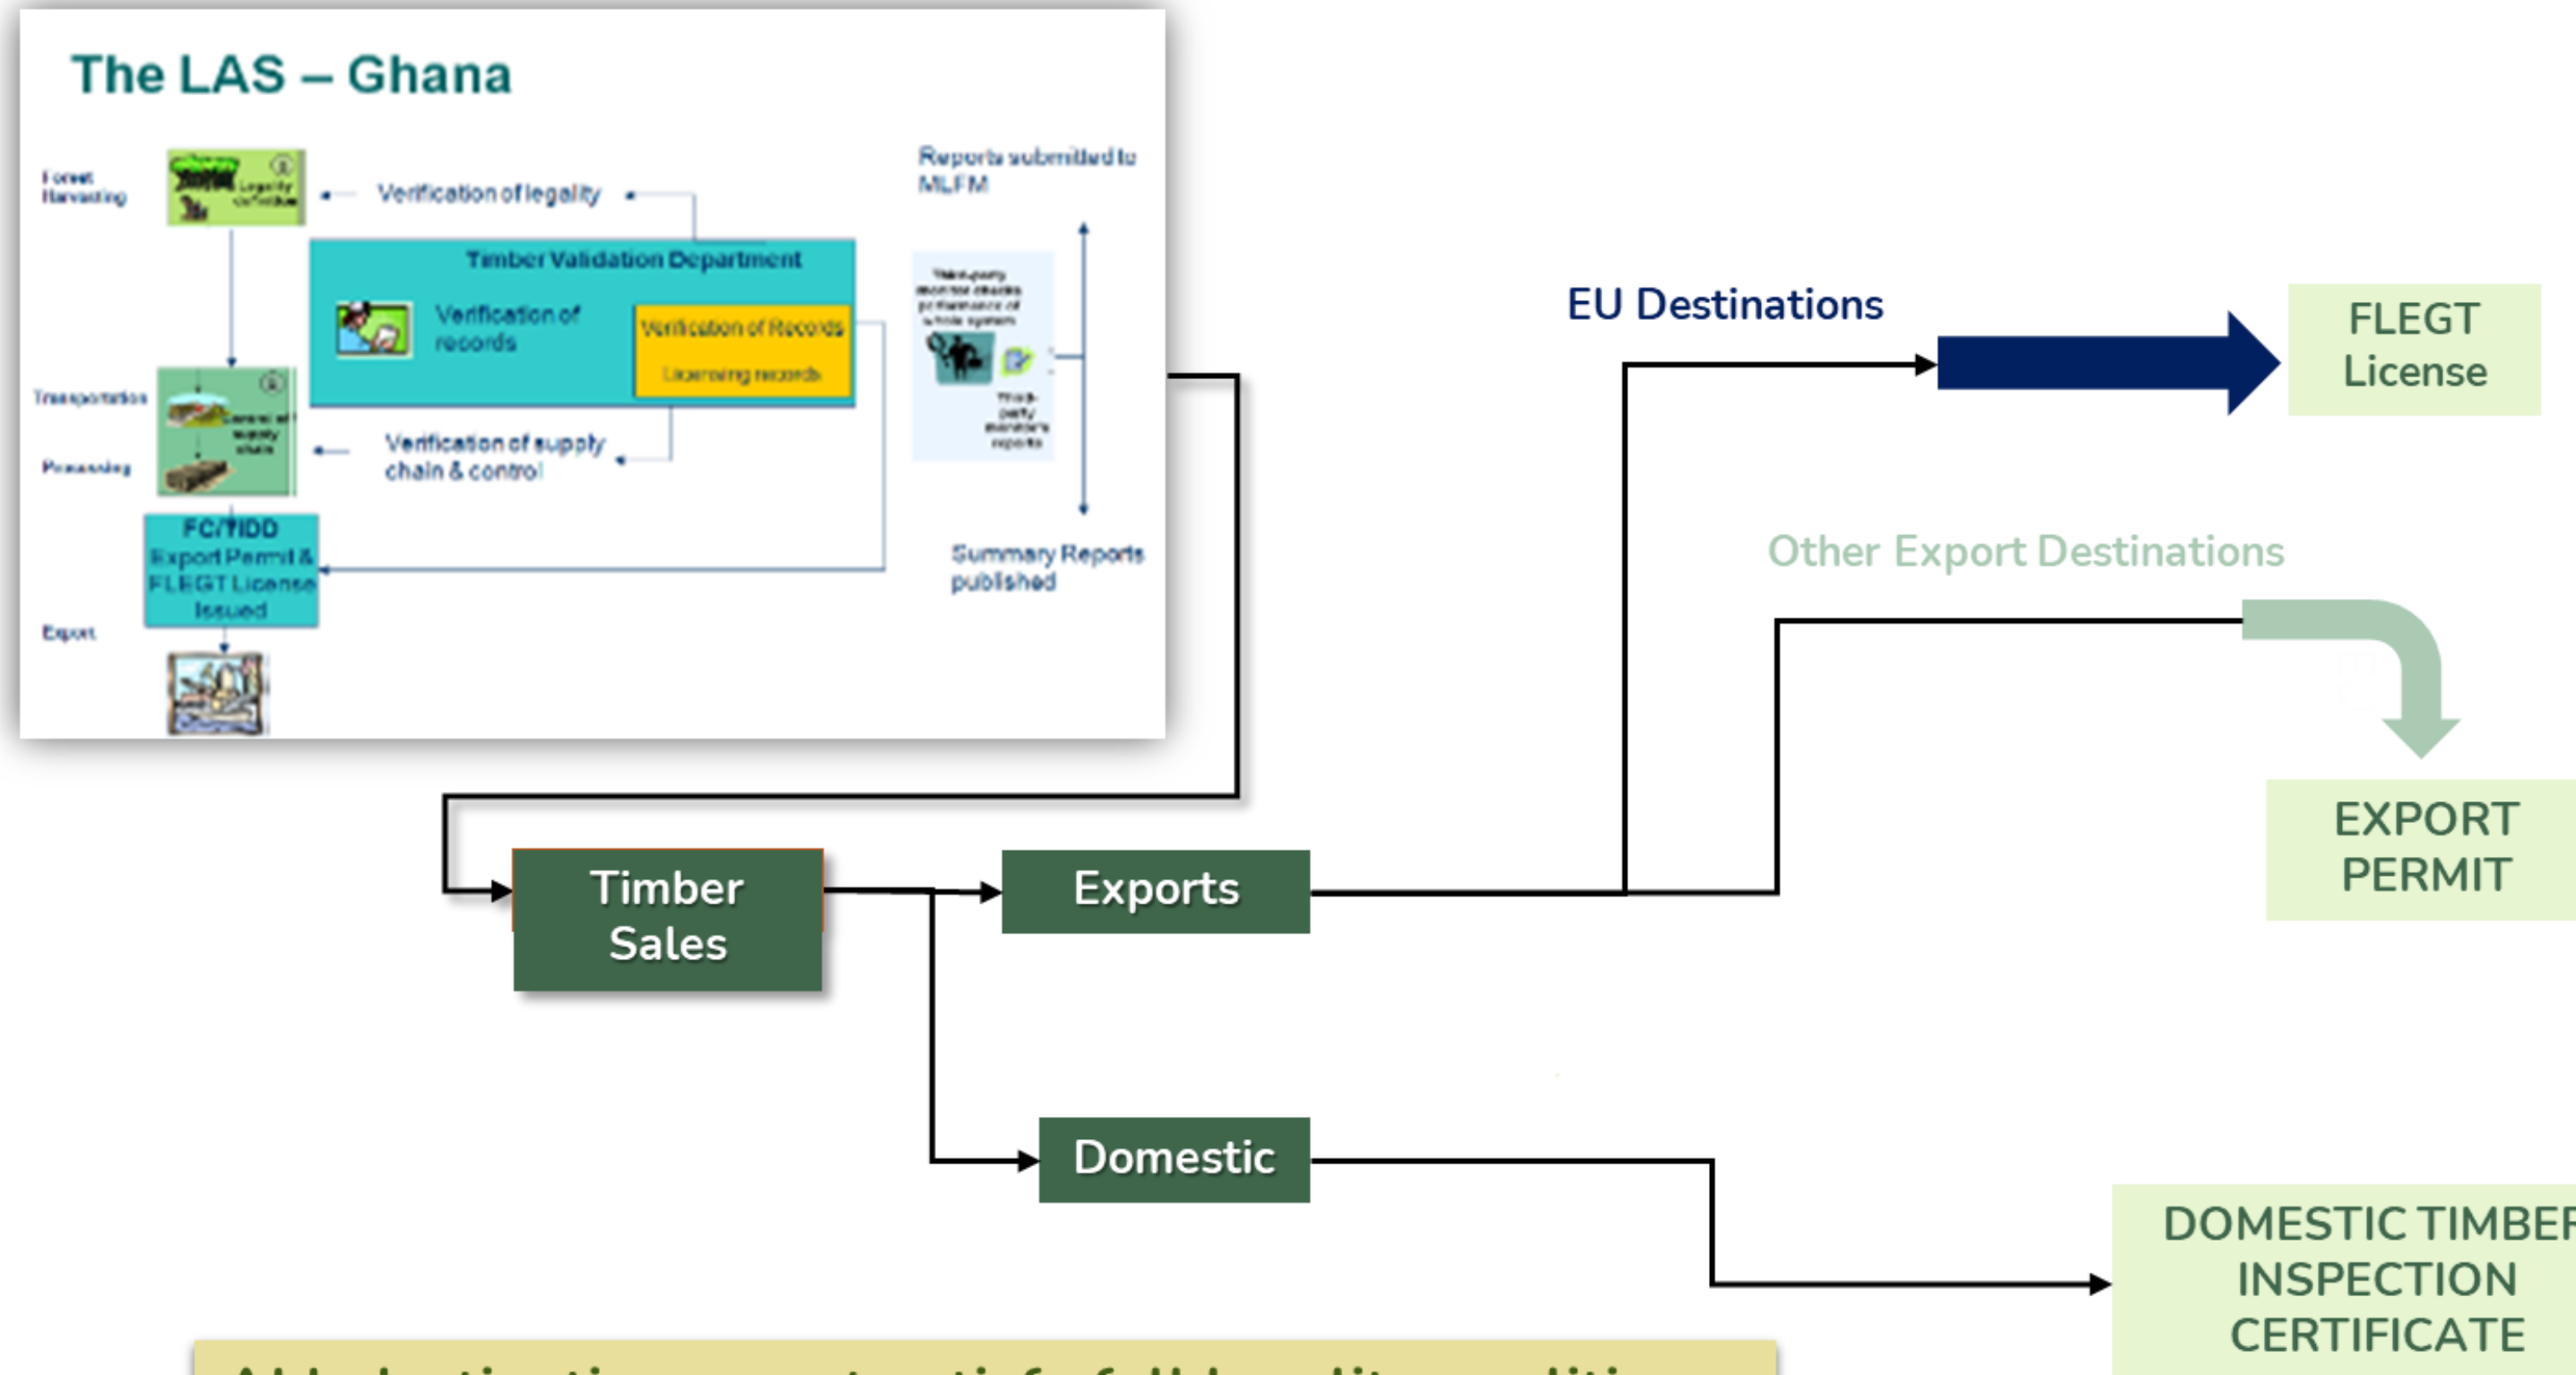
The LAS – Ghana

Forest Harvesting

Legality verification

Verification of legality

Reports submitted to MLFM

Timber Validation Department

Verification of records

Verification of Records

Licensing records

Third-party monitor checks performance of whole system

Third-party monitor's reports

Transportation

Control of supply chain

Processing

Verification of supply chain & control

FC/TIDD Export Permit & FLEGT License issued

Export

Summary Reports published

EU Destinations

FLEGT License

Other Export Destinations

EXPORT PERMIT

Timber Sales

Exports

Domestic

DOMESTIC TIMBER INSPECTION CERTIFICATE

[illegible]